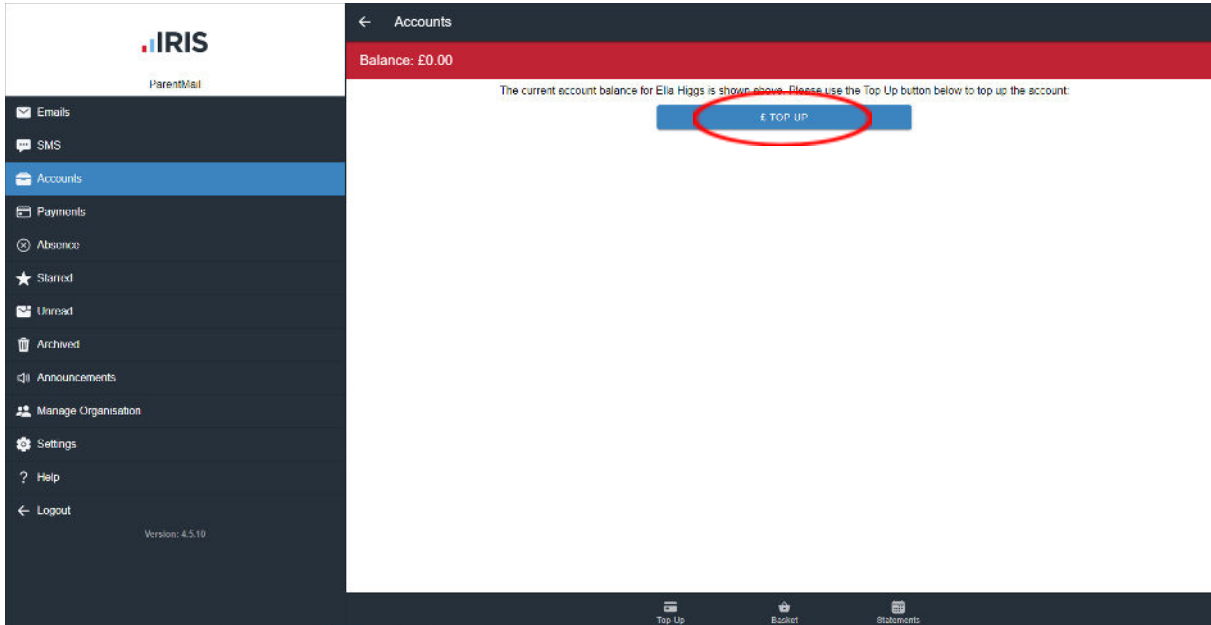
IRIS

ParentMail

Emails
SMS
Accounts
Payments
Absence
Starred
Unread
Archived
Announcements
Manage Organisation
Settings
? Help
← Logout

Version: 4.5.10

← Accounts

Balance: £0.00

The current account balance for Ella Higgs is shown above. Please use the Top Up button below to top up the account:

£ TOP UP

Top Up
Basket
Statements